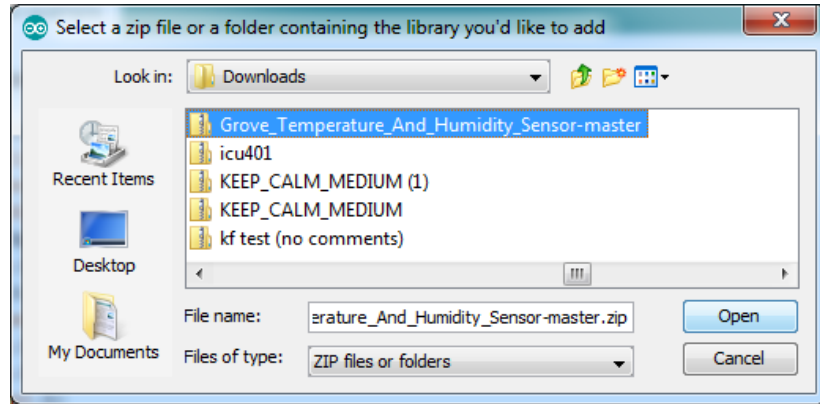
Select a zip file or a folder containing the library you'd like to add

Look in: Downloads

Recent Items
Desktop
My Documents

Grove_Temperature_And_Humidity_Sensor-master
icu401
KEEP_CALM_MEDIUM (1)
KEEP_CALM_MEDIUM
kf test (no comments)

File name: erature_And_Humidity_Sensor-master.zip
Files of type: ZIP files or folders

Open
Cancel